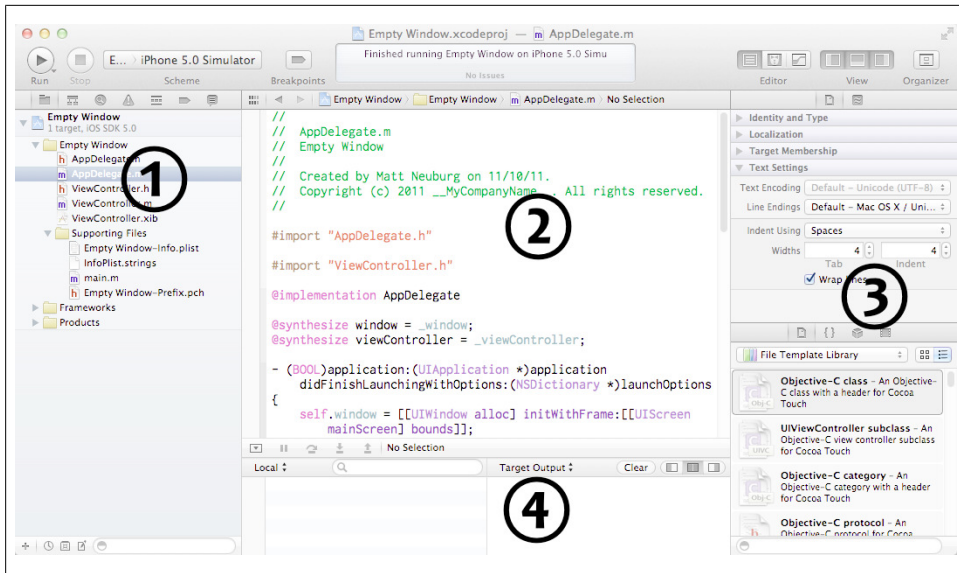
Empty Window.xcodeproj — AppDelegate.m

Run Stop E... iPhone 5.0 Simulator Scheme Breakpoints

Finished running Empty Window on iPhone 5.0 Simu
No Issues

Editor View Organizer

Empty Window
1 target, iOS SDK 5.0
Empty Window
AppDelegate.h
AppDelegate.m
ViewController.h
ViewController.m
ViewController.xib
Supporting Files
Empty Window-Info.plist
InfoPlist.strings
main.m
Empty Window-Prefix.pch
Frameworks
Products

①

Empty Window › Empty Window › AppDelegate.m › No Selection

//
// AppDelegate.m
// Empty Window
//
// Created by Matt Neuburg on 11/10/11.
// Copyright (c) 2011 __MyCompanyName__. All rights reserved.
//

②

#import "AppDelegate.h"

#import "ViewController.h"

@implementation AppDelegate

@synthesize window = _window;
@synthesize viewController = _viewController;

- (BOOL)application:(UIApplication *)application
 didFinishLaunchingWithOptions:(NSDictionary *)launchOptions
{
 self.window = [[UIWindow alloc] initWithFrame:[[UIScreen
 mainScreen] bounds]];

No Selection

Local ‡ Target Output ‡ Clear

④

Identity and Type
Localization
Target Membership
Text Settings
Text Encoding Default – Unicode (UTF-8)
Line Endings Default – Mac OS X / Uni...
Indent Using Spaces
Widths 4 4
Tab Indent
Wrap lines

③

File Template Library

Objective-C class – An Objective-C class with a header for Cocoa Touch
UIViewController subclass – An Objective-C view controller subclass for Cocoa Touch
Objective-C category – An Objective-C category with a header for Cocoa Touch
Objective-C protocol – An Objective-C protocol for Cocoa